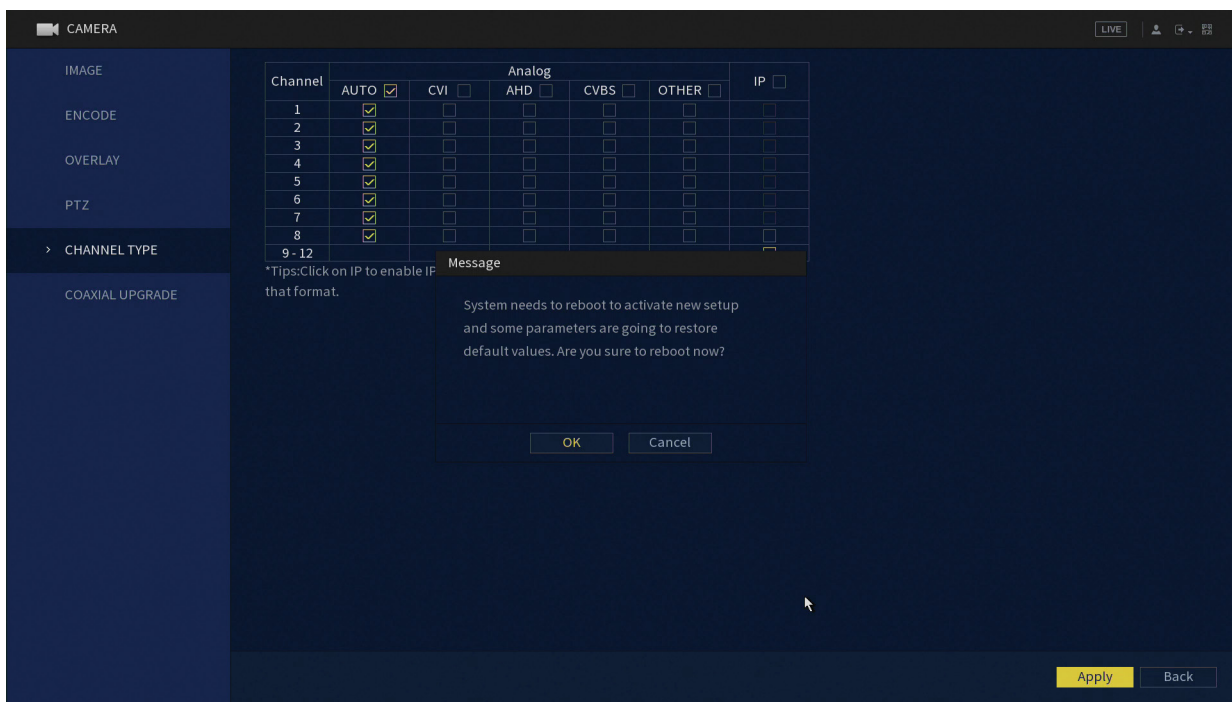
CAMERA

LIVE

IMAGE

ENCODE

OVERLAY

PTZ

> CHANNEL TYPE

COAXIAL UPGRADE

| Channel | Analog | | | | | IP |
|---|---|---|---|---|---|---|
| | AUTO | CVI | AHD | CVBS | OTHER | |
| 1 | ☑ | ☐ | ☐ | ☐ | ☐ | ☐ |
| 2 | ☑ | ☐ | ☐ | ☐ | ☐ | ☐ |
| 3 | ☑ | ☐ | ☐ | ☐ | ☐ | ☐ |
| 4 | ☑ | ☐ | ☐ | ☐ | ☐ | ☐ |
| 5 | ☑ | ☐ | ☐ | ☐ | ☐ | ☐ |
| 6 | ☑ | ☐ | ☐ | ☐ | ☐ | ☐ |
| 7 | ☑ | ☐ | ☐ | ☐ | ☐ | ☐ |
| 8 | ☑ | ☐ | ☐ | ☐ | ☐ | ☐ |
| 9 - 12 | | | | | | |

*Tips:Click on IP to enable IF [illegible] that format.

Message

System needs to reboot to activate new setup and some parameters are going to restore default values. Are you sure to reboot now?

OK Cancel

Apply Back